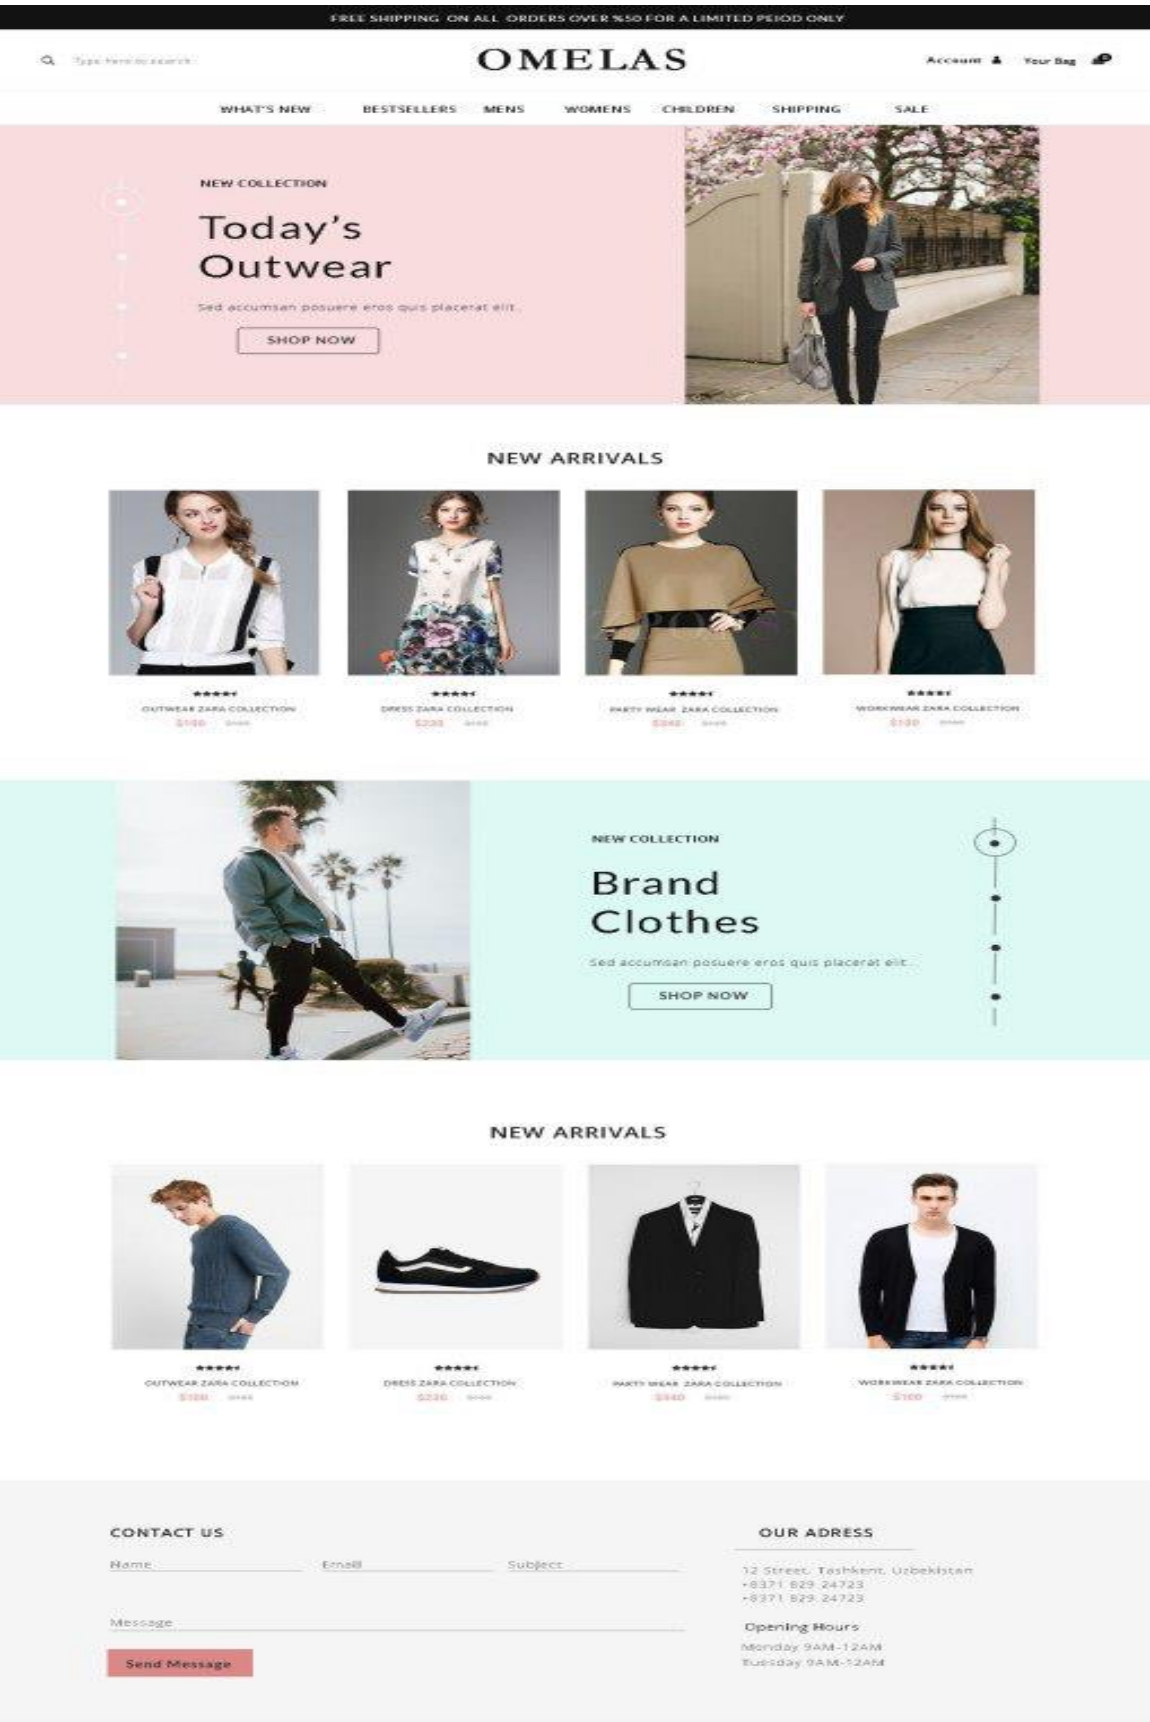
FREE SHIPPING ON ALL ORDERS OVER %50 FOR A LIMITED PEIOD ONLY

Type here to search

OMELAS

Account Your Bag

WHAT'S NEW BESTSELLERS MENS WOMENS CHILDREN SHIPPING SALE

NEW COLLECTION

Today's Outwear

Sed accumsan posuere eros quis placerat elit.

SHOP NOW

NEW ARRIVALS

OUTWEAR ZARA COLLECTION
$100 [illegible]

DRESS ZARA COLLECTION
$230 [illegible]

PARTY WEAR ZARA COLLECTION
$340 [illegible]

WORKWEAR ZARA COLLECTION
$130 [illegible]

NEW COLLECTION

Brand Clothes

Sed accumsan posuere eros quis placerat elit.

SHOP NOW

NEW ARRIVALS

OUTWEAR ZARA COLLECTION
$100 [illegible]

DRESS ZARA COLLECTION
$230 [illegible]

PARTY WEAR ZARA COLLECTION
$340 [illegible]

WORKWEAR ZARA COLLECTION
$100 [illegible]

CONTACT US

Name Email Subject

Message

Send Message

OUR ADRESS

12 Street, Tashkent, Uzbekistan
+8371 829 24723
+8371 829 24723

Opening Hours

Monday 9AM-12AM
Tuesday 9AM-12AM